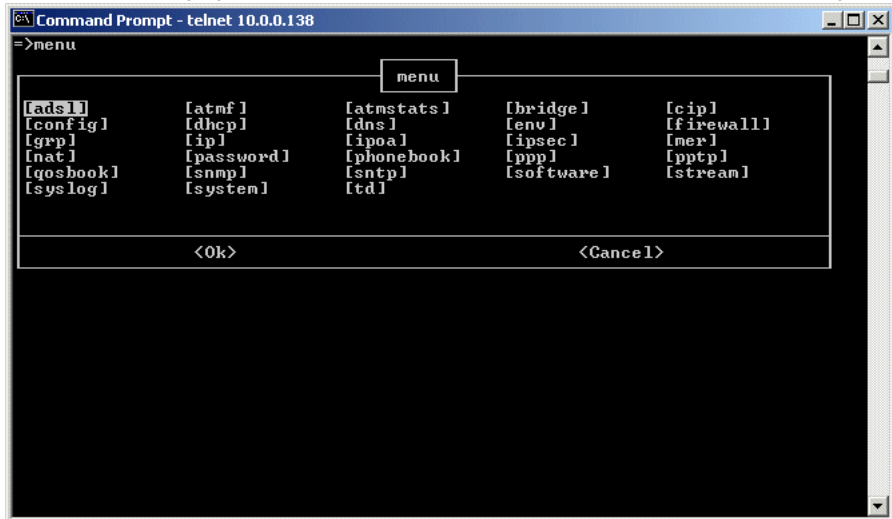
Command Prompt - telnet 10.0.0.138

=>menu

menu

[adsl] [atmf] [atmstats] [bridge] [cip]
[config] [dhcp] [dns] [env] [firewall]
[grp] [ip] [ipoa] [ipsec] [mer]
[nat] [password] [phonebook] [ppp] [pptp]
[qosbook] [snmp] [sntp] [software] [stream]
[syslog] [system] [td]

<Ok> <Cancel>